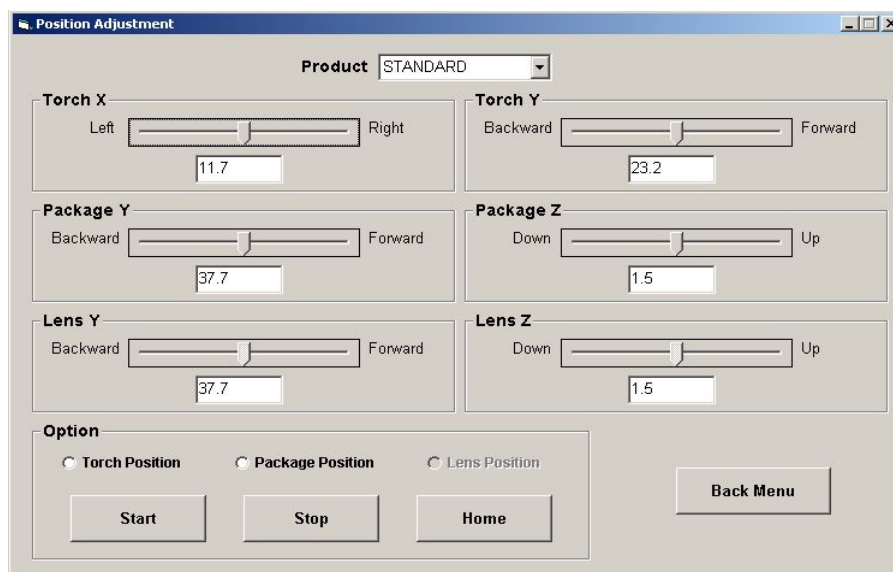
Position Adjustment

Product STANDARD

Torch X
Left Right
11.7

Torch Y
Backward Forward
23.2

Package Y
Backward Forward
37.7

Package Z
Down Up
1.5

Lens Y
Backward Forward
37.7

Lens Z
Down Up
1.5

Option
Torch Position Package Position Lens Position

Start Stop Home

Back Menu